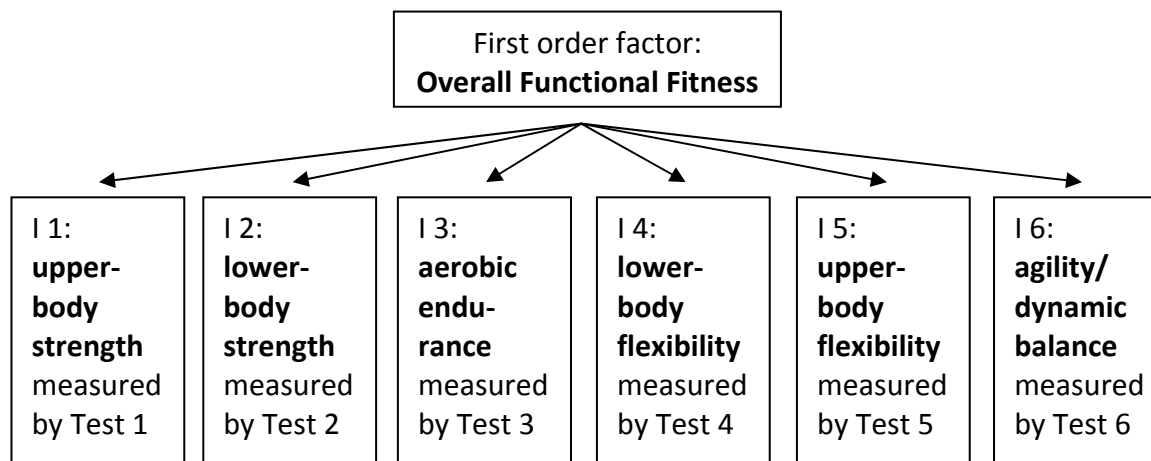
First order factor:
**Overall Functional Fitness**

I 1:
**upper-body strength**
measured by Test 1

I 2:
**lower-body strength**
measured by Test 2

I 3:
**aerobic endurance**
measured by Test 3

I 4:
**lower-body flexibility**
measured by Test 4

I 5:
**upper-body flexibility**
measured by Test 5

I 6:
**agility/ dynamic balance**
measured by Test 6